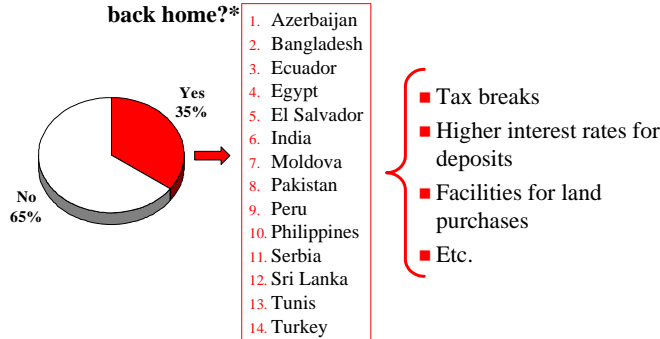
back home?*

Yes 35%

No 65%

1. Azerbaijan
2. Bangladesh
3. Ecuador
4. Egypt
5. El Salvador
6. India
7. Moldova
8. Pakistan
9. Peru
10. Philippines
11. Serbia
12. Sri Lanka
13. Tunis
14. Turkey

- Tax breaks
- Higher interest rates for deposits
- Facilities for land purchases
- Etc.